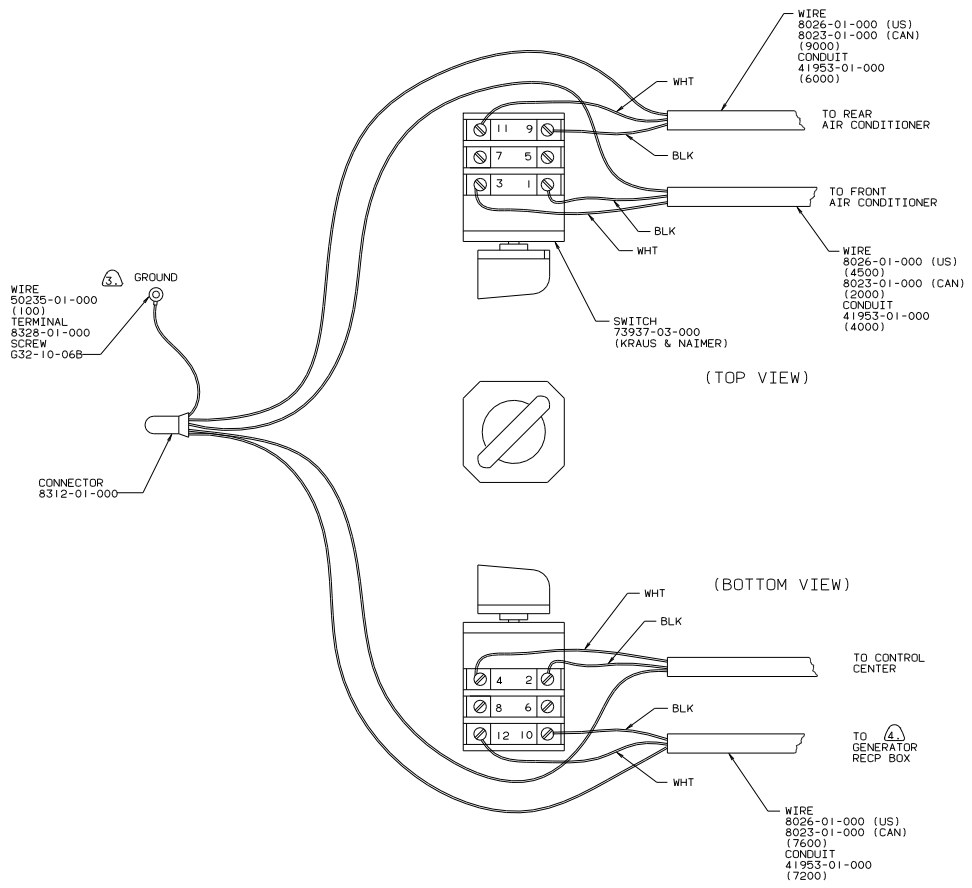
WIRE
8026-01-000 (US)
8023-01-000 (CAN)
(9000)
CONDUIT
41953-01-000
(6000)

WHT

11 9
7 5
3 1

TO REAR
AIR CONDITIONER

BLK

TO FRONT
AIR CONDITIONER

BLK

WHT

WIRE
8026-01-000 (US)
(4500)
8023-01-000 (CAN)
(2000)
CONDUIT
41953-01-000
(4000)

3. GROUND

WIRE
50235-01-000
(100)
TERMINAL
8328-01-000
SCREW
G32-10-06B

SWITCH
73937-03-000
(KRAUS & NAIMER)

(TOP VIEW)

CONNECTOR
8312-01-000

(BOTTOM VIEW)

WHT

BLK

4 2
8 6
12 10

TO CONTROL
CENTER

BLK

TO 4.
GENERATOR
RECP BOX

WHT

WIRE
8026-01-000 (US)
8023-01-000 (CAN)
(7600)
CONDUIT
41953-01-000
(7200)